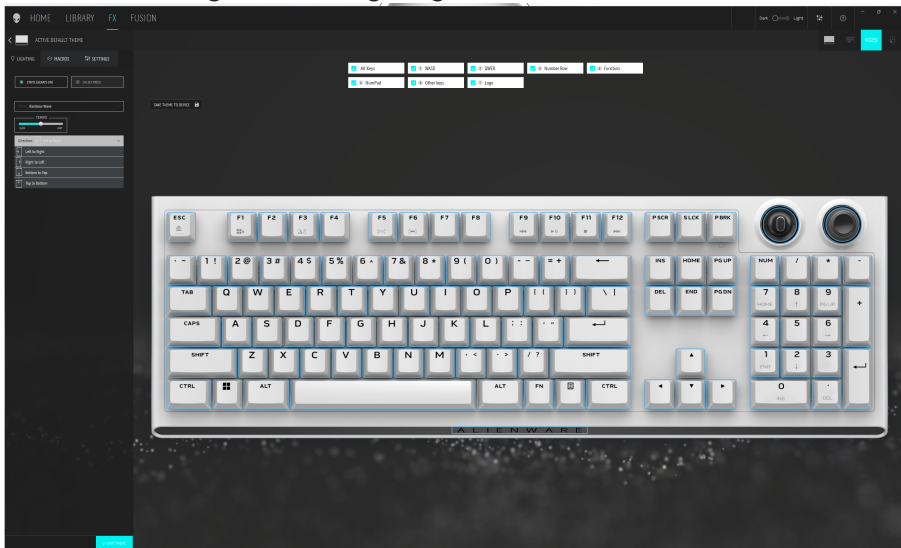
HOME LIBRARY FX FUSION

Dark Light

ACTIVE DEFAULT THEME

LIGHTING MACROS SETTINGS

Rainbow Wave

TEMPO

Direction

Left to Right

Right to Left

Bottom to Top

Top to Bottom

All Keys WASD QWER Number Row Function

NumPad Other keys Logo

SAVE THEME TO DEVICE

ESC F1 F2 F3 F4 F5 F6 F7 F8 F9 F10 F11 F12 PSCR SLCK PBRK

` ~ 1 ! 2 @ 3 # 4 $ 5 % 6 ^ 7 & 8 * 9 ( 0 ) - _ = + INS HOME PG UP NUM / * -

TAB Q W E R T Y U I O P [ { ] } \ | DEL END PG DN 7 HOME 8 9 PG UP +

CAPS A S D F G H J K L ; : ' " 4 5 6

SHIFT Z X C V B N M , < . > / ? SHIFT 1 END 2 3

CTRL ALT ALT FN CTRL 0 INS . DEL

ALIENWARE

SAVE THEME